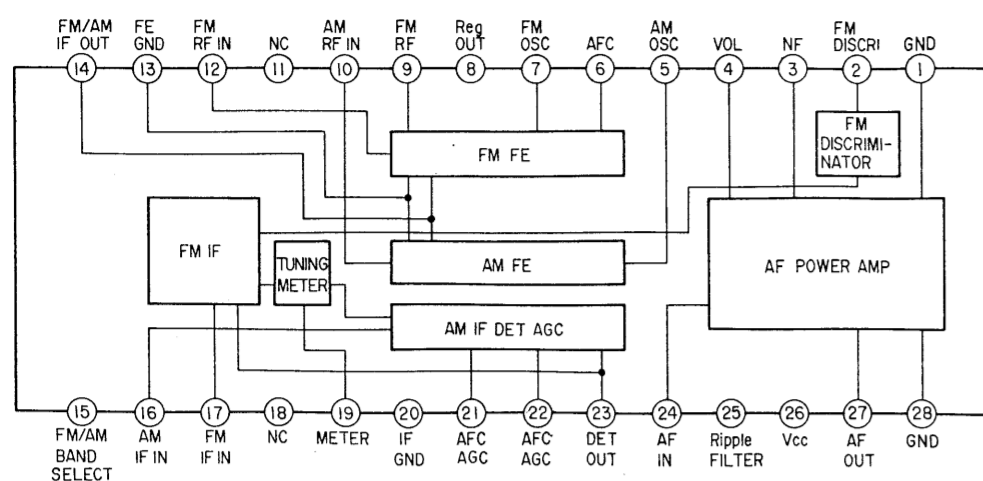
FM/AM IF OUT 14
FE GND 13
FM RF IN 12
NC 11
AM RF IN 10
FM RF 9
Reg OUT 8
FM OSC 7
AFC 6
AM OSC 5
VOL 4
NF 3
FM DISCRI 2
GND 1

FM DISCRIMINATOR
FM FE
FM IF
TUNING METER
AM FE
AF POWER AMP
AM IF DET AGC

15 FM/AM BAND SELECT
16 AM IF IN
17 FM IF IN
18 NC
19 METER
20 IF GND
21 AFC AGC
22 AFC AGC
23 DET OUT
24 AF IN
25 Ripple FILTER
26 Vcc
27 AF OUT
28 GND